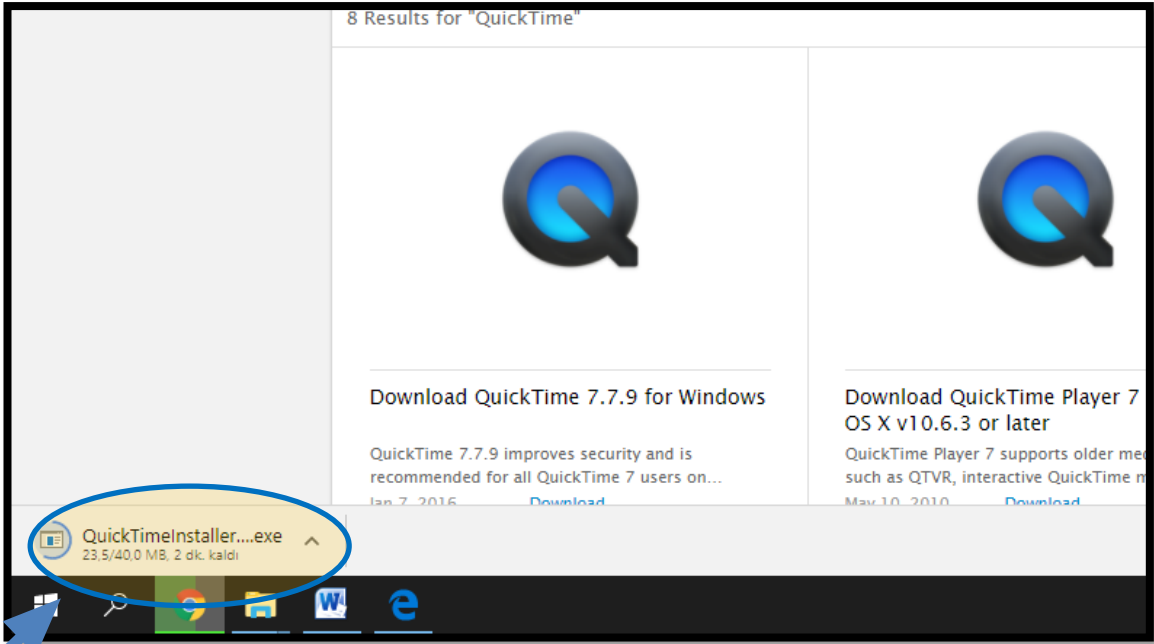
8 Results for "QuickTime"

Download QuickTime 7.7.9 for Windows

QuickTime 7.7.9 improves security and is recommended for all QuickTime 7 users on...

Jan 7, 2016 Download

Download QuickTime Player 7 OS X v10.6.3 or later

QuickTime Player 7 supports older med such as QTVR, interactive QuickTime m

May 10, 2010 Download

QuickTimeInstaller....exe
23,5/40,0 MB, 2 dk. kaldı